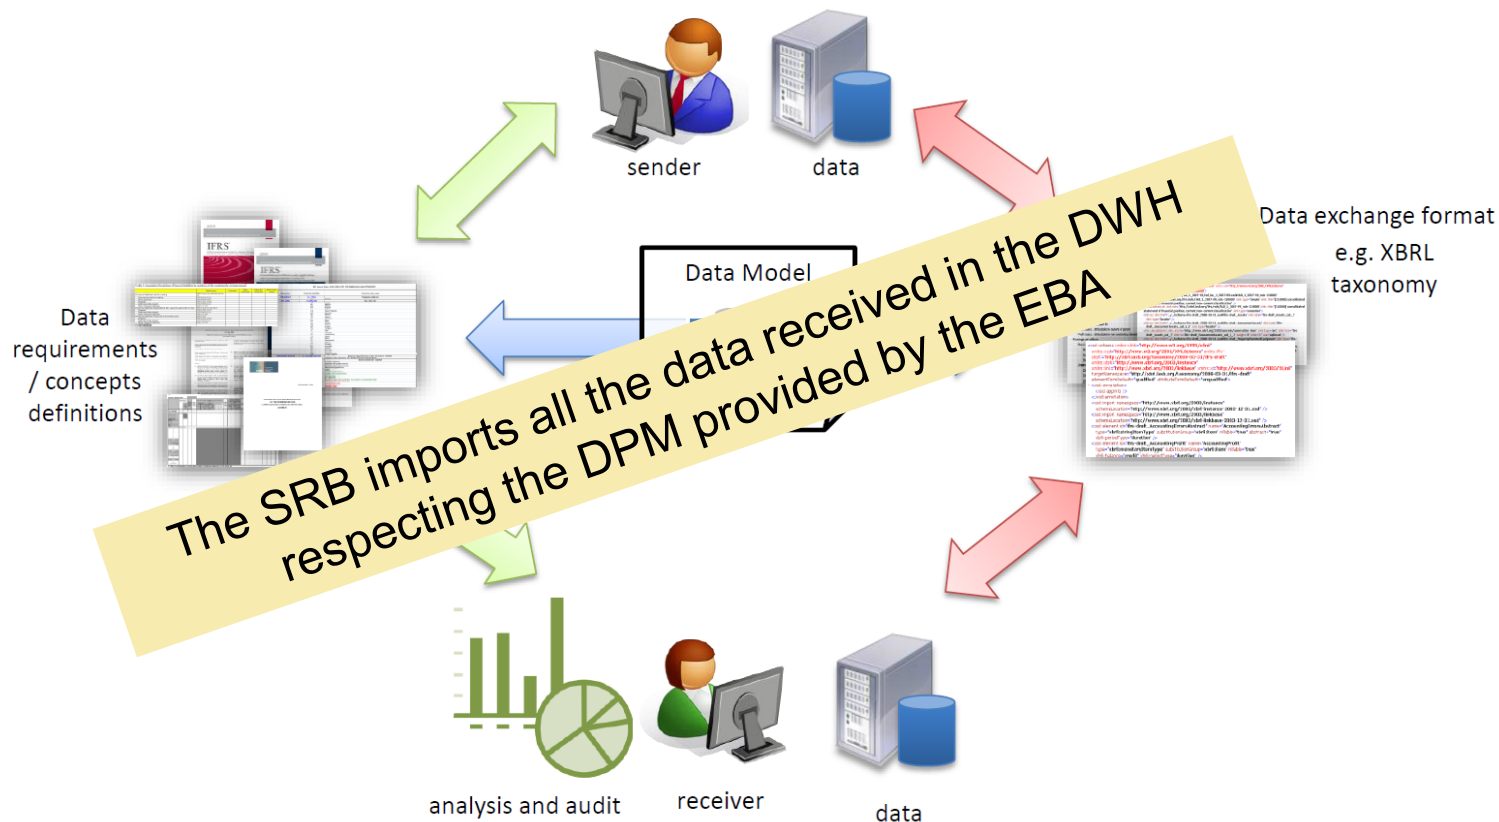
sender

data

Data exchange format
e.g. XBRL
taxonomy

Data Model

Data requirements / concepts definitions

The SRB imports all the data received in the DWH respecting the DPM provided by the EBA

analysis and audit

receiver

data